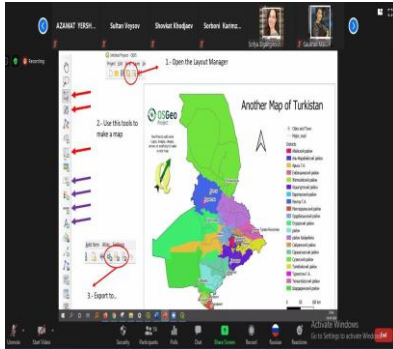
AZAMAT YERSH...

Sultan Vsyeov

Shovkat Khodjaev

Sorboni Karimz...

Sofya Egamberdieva

Gaukhar Ma...

Recording

1- Open the Layout Manager

2- Use this tools to make a map

3- Export to...

Another Map of Turkistan

OSGeo

Unmute

Start Video

Security

Participants

Polls

Chat

Share Screen

Record

Russian

Reactions

Activate Windows

Go to Settings to activate Windows.